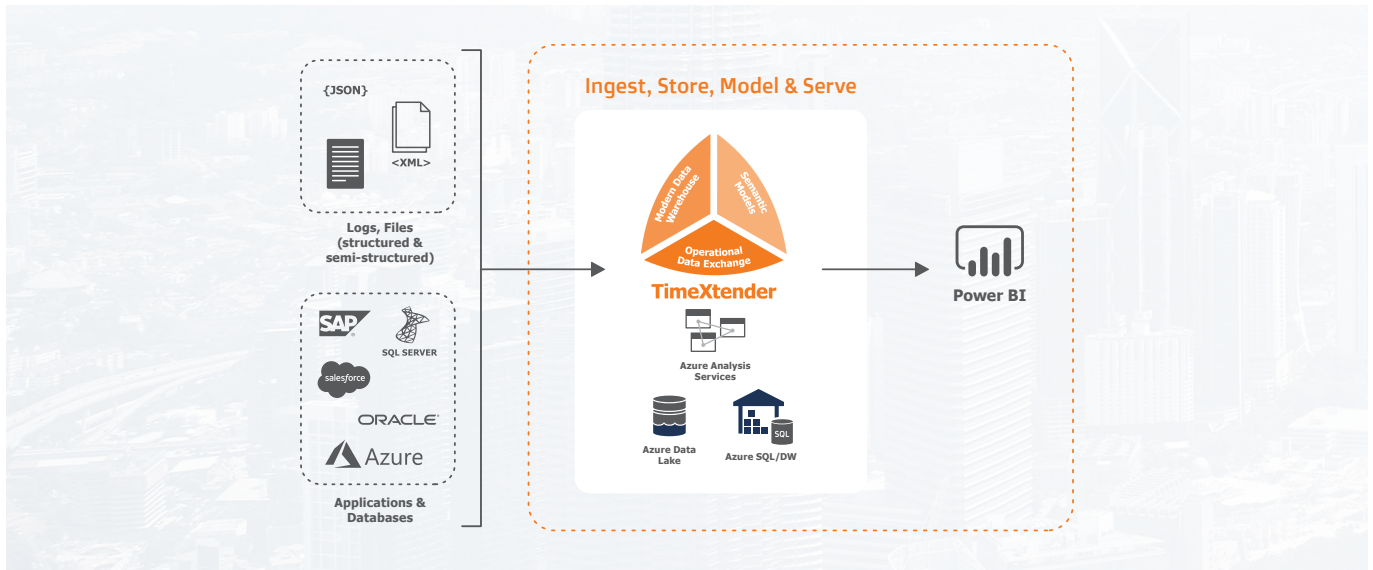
{JSON}

<XML>

Logs, Files (structured & semi-structured)

SAP

SQL SERVER

salesforce

ORACLE

Azure

Applications & Databases

Ingest, Store, Model & Serve

Modern Data Warehouse

Semantic Models

Operational Data Exchange

TimeXtender

Azure Analysis Services

Azure Data Lake

SQL

Azure SQL/DW

Power BI